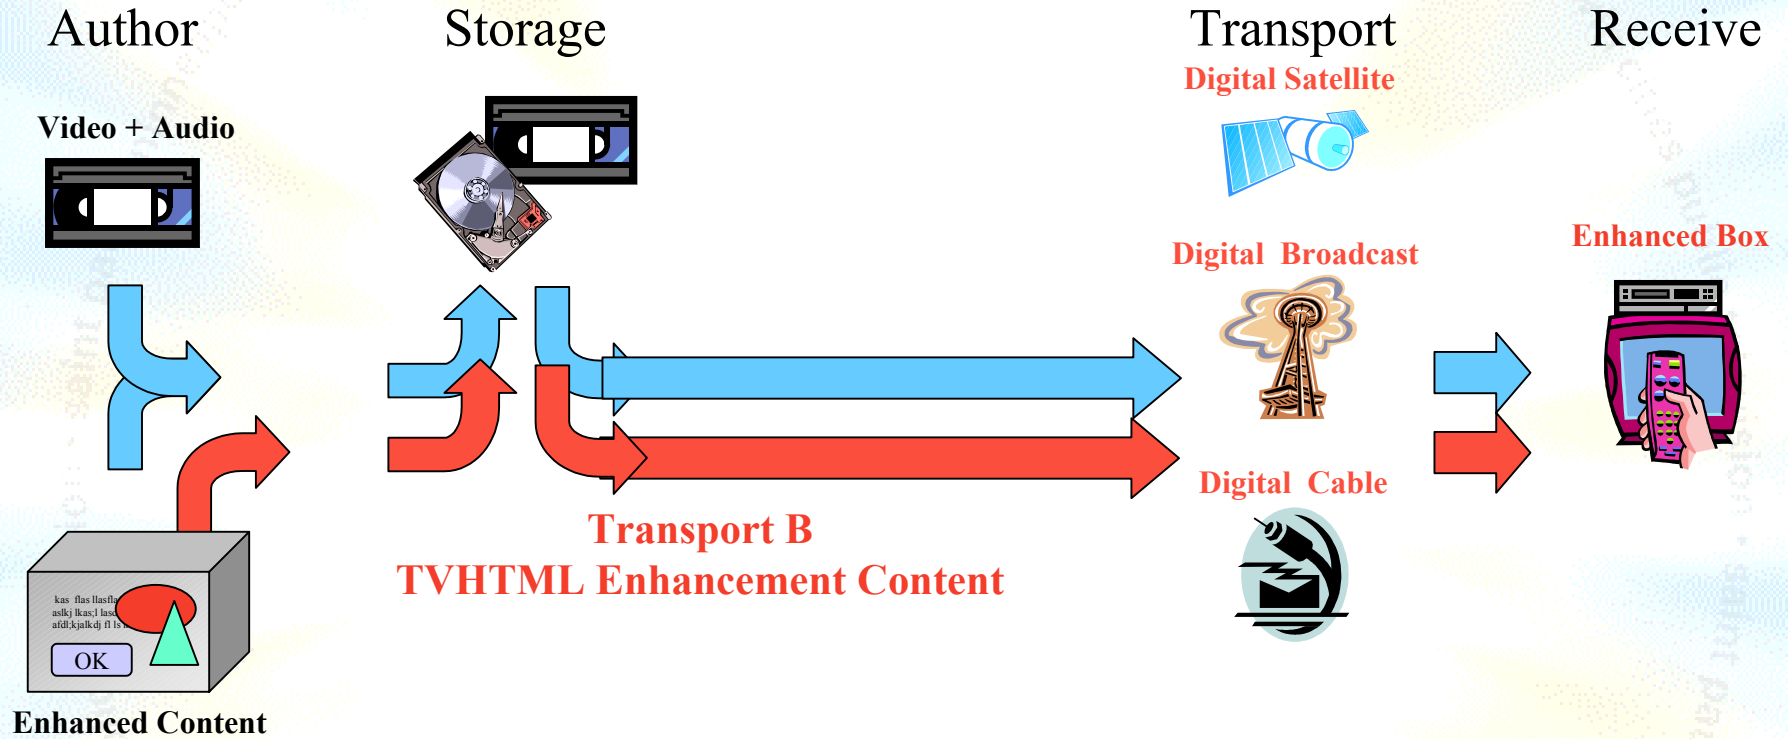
Author

Storage

Transport

Receive

Digital Satellite

Video + Audio

Enhanced Box

Digital Broadcast

Digital Cable

Transport B
TVHTML Enhancement Content

kas flas llasfla
aslkj lkas;l lasd
afdl;kjalkdj fl ls

OK

Enhanced Content